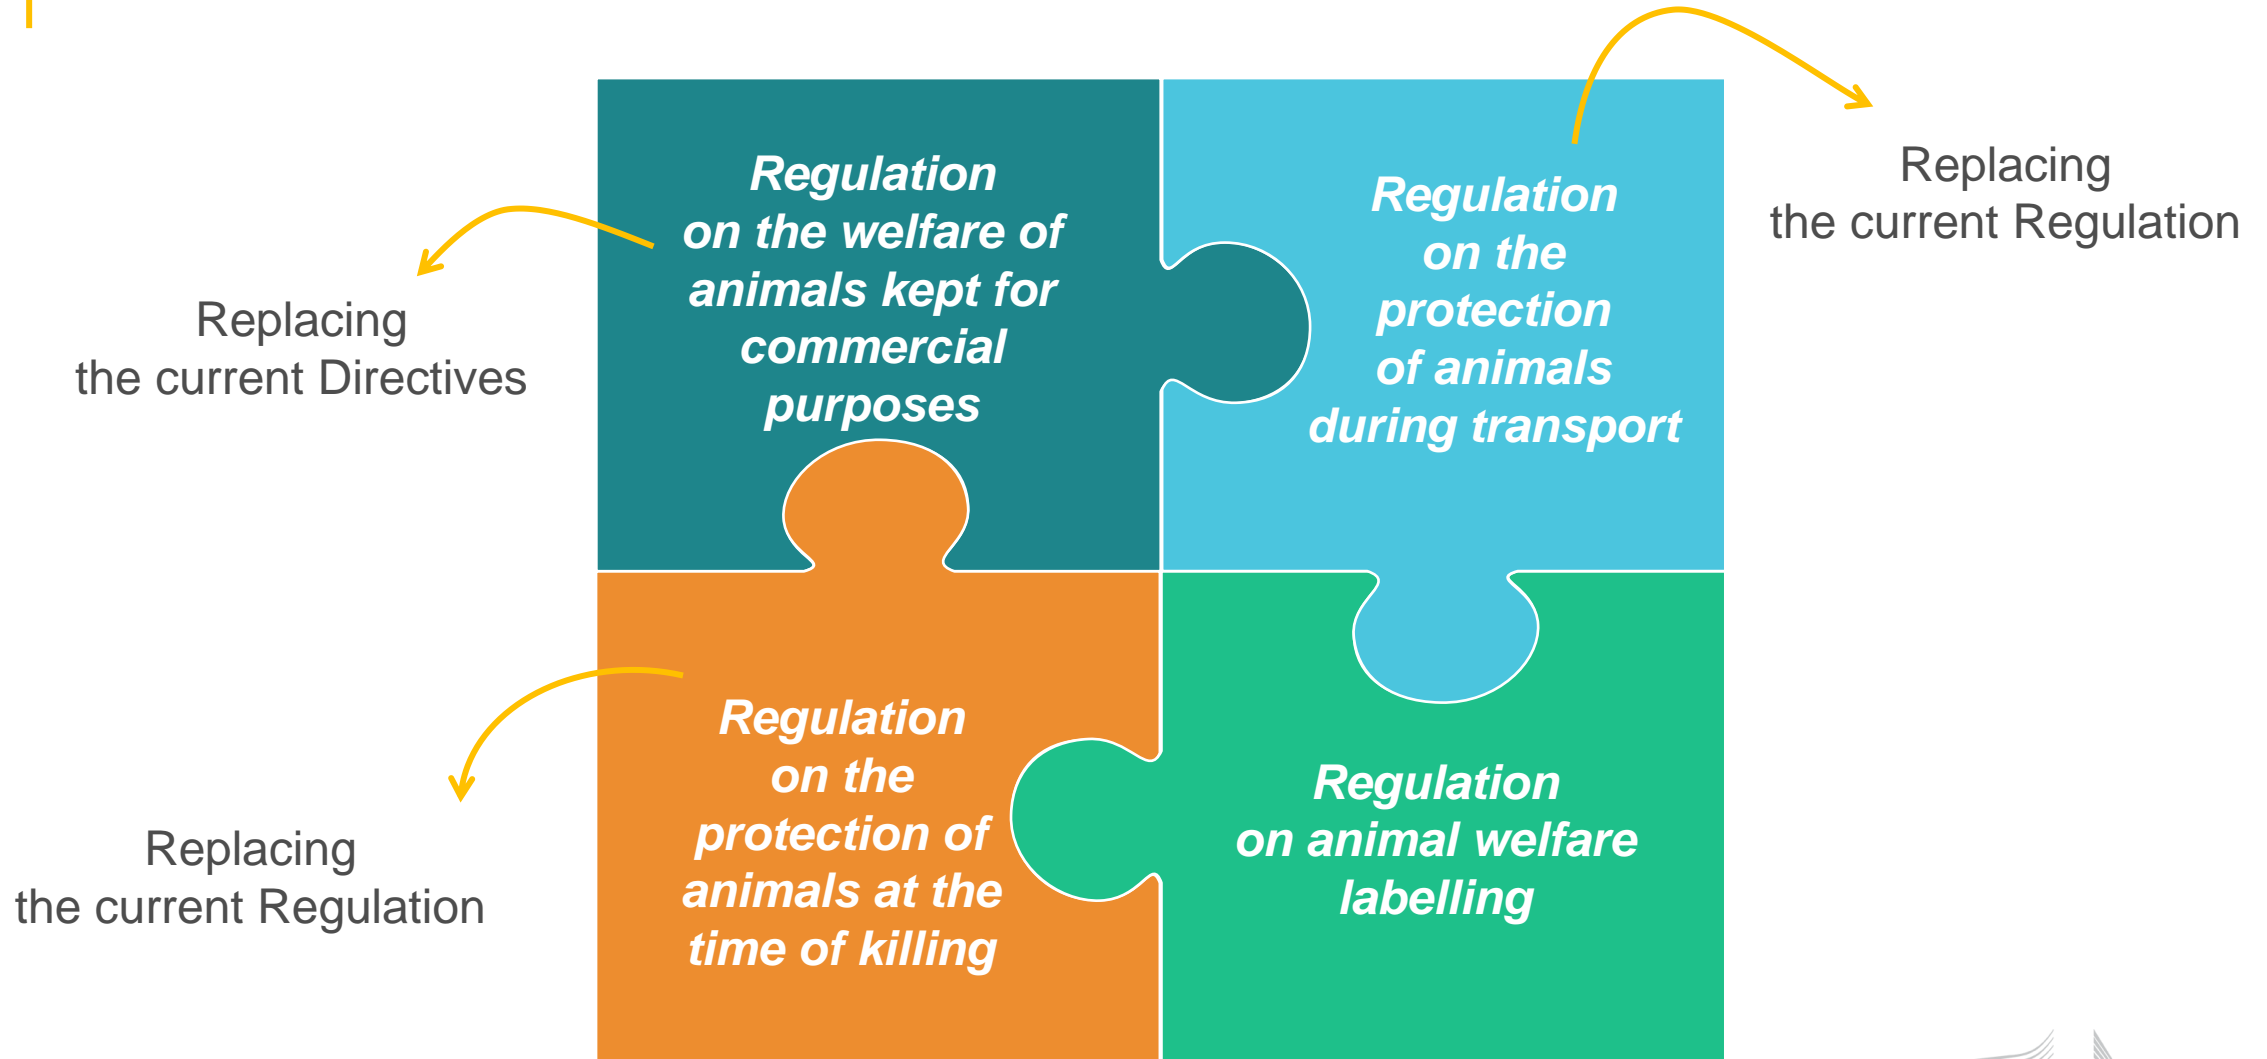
Replacing the current Directives

Regulation on the welfare of animals kept for commercial purposes

Regulation on the protection of animals during transport

Replacing the current Regulation

Replacing the current Regulation

Regulation on the protection of animals at the time of killing

Regulation on animal welfare labelling